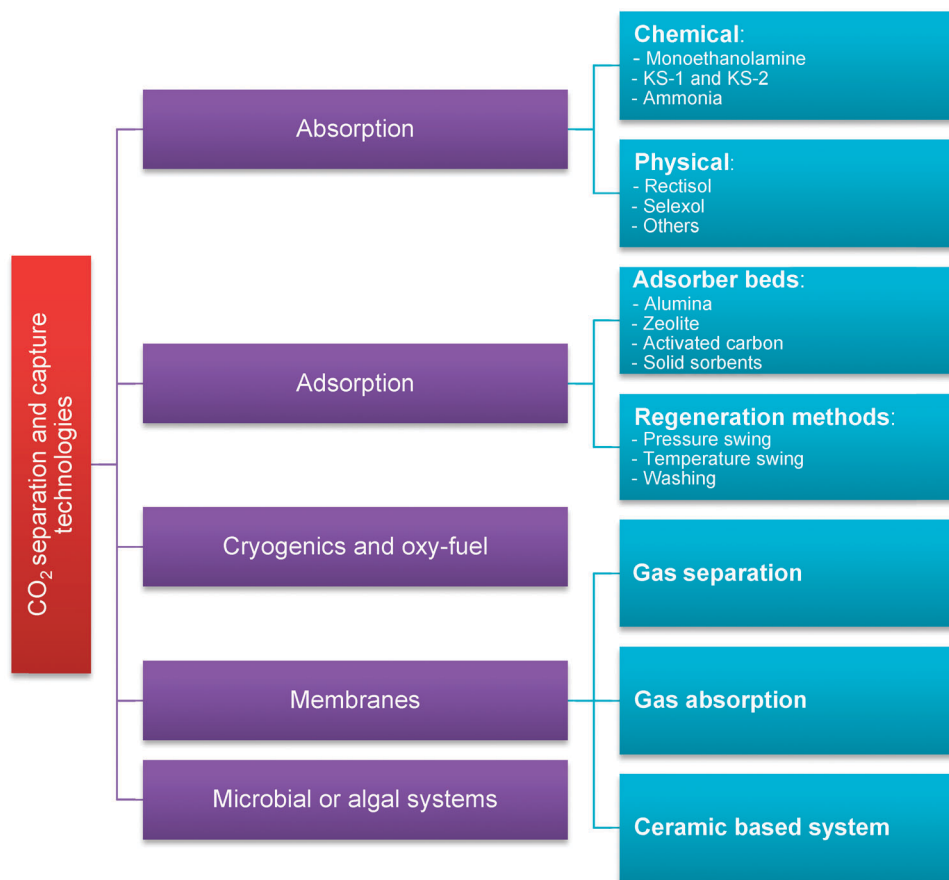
$CO_2$ separation and capture technologies

Absorption

Chemical:
- Monoethanolamine
- KS-1 and KS-2
- Ammonia

Physical:
- Rectisol
- Selexol
- Others

Adsorption

Adsorber beds:
- Alumina
- Zeolite
- Activated carbon
- Solid sorbents

Regeneration methods:
- Pressure swing
- Temperature swing
- Washing

Cryogenics and oxy-fuel

Membranes

Gas separation

Gas absorption

Ceramic based system

Microbial or algal systems